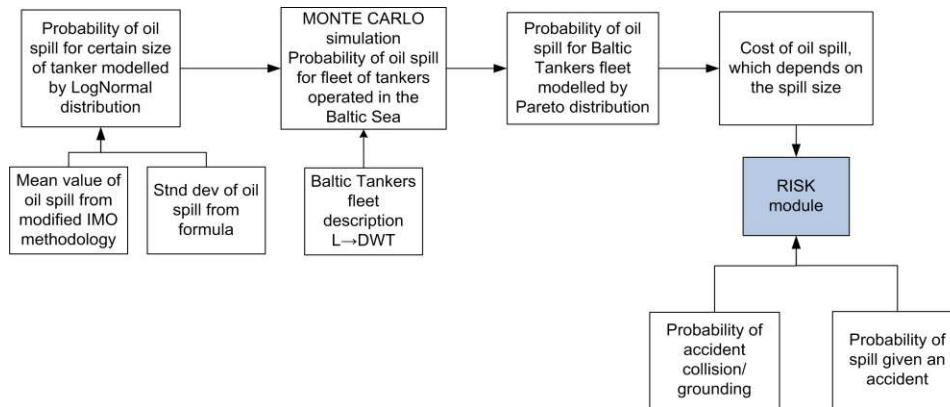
Probability of oil spill for certain size of tanker modelled by LogNormal distribution

Mean value of oil spill from modified IMO methodology

Stnd dev of oil spill from formula

MONTE CARLO simulation Probability of oil spill for fleet of tankers operated in the Baltic Sea

Baltic Tankers fleet description L→DWT

Probability of oil spill for Baltic Tankers fleet modelled by Pareto distribution

Cost of oil spill, which depends on the spill size

RISK module

Probability of accident collision/ grounding

Probability of spill given an accident